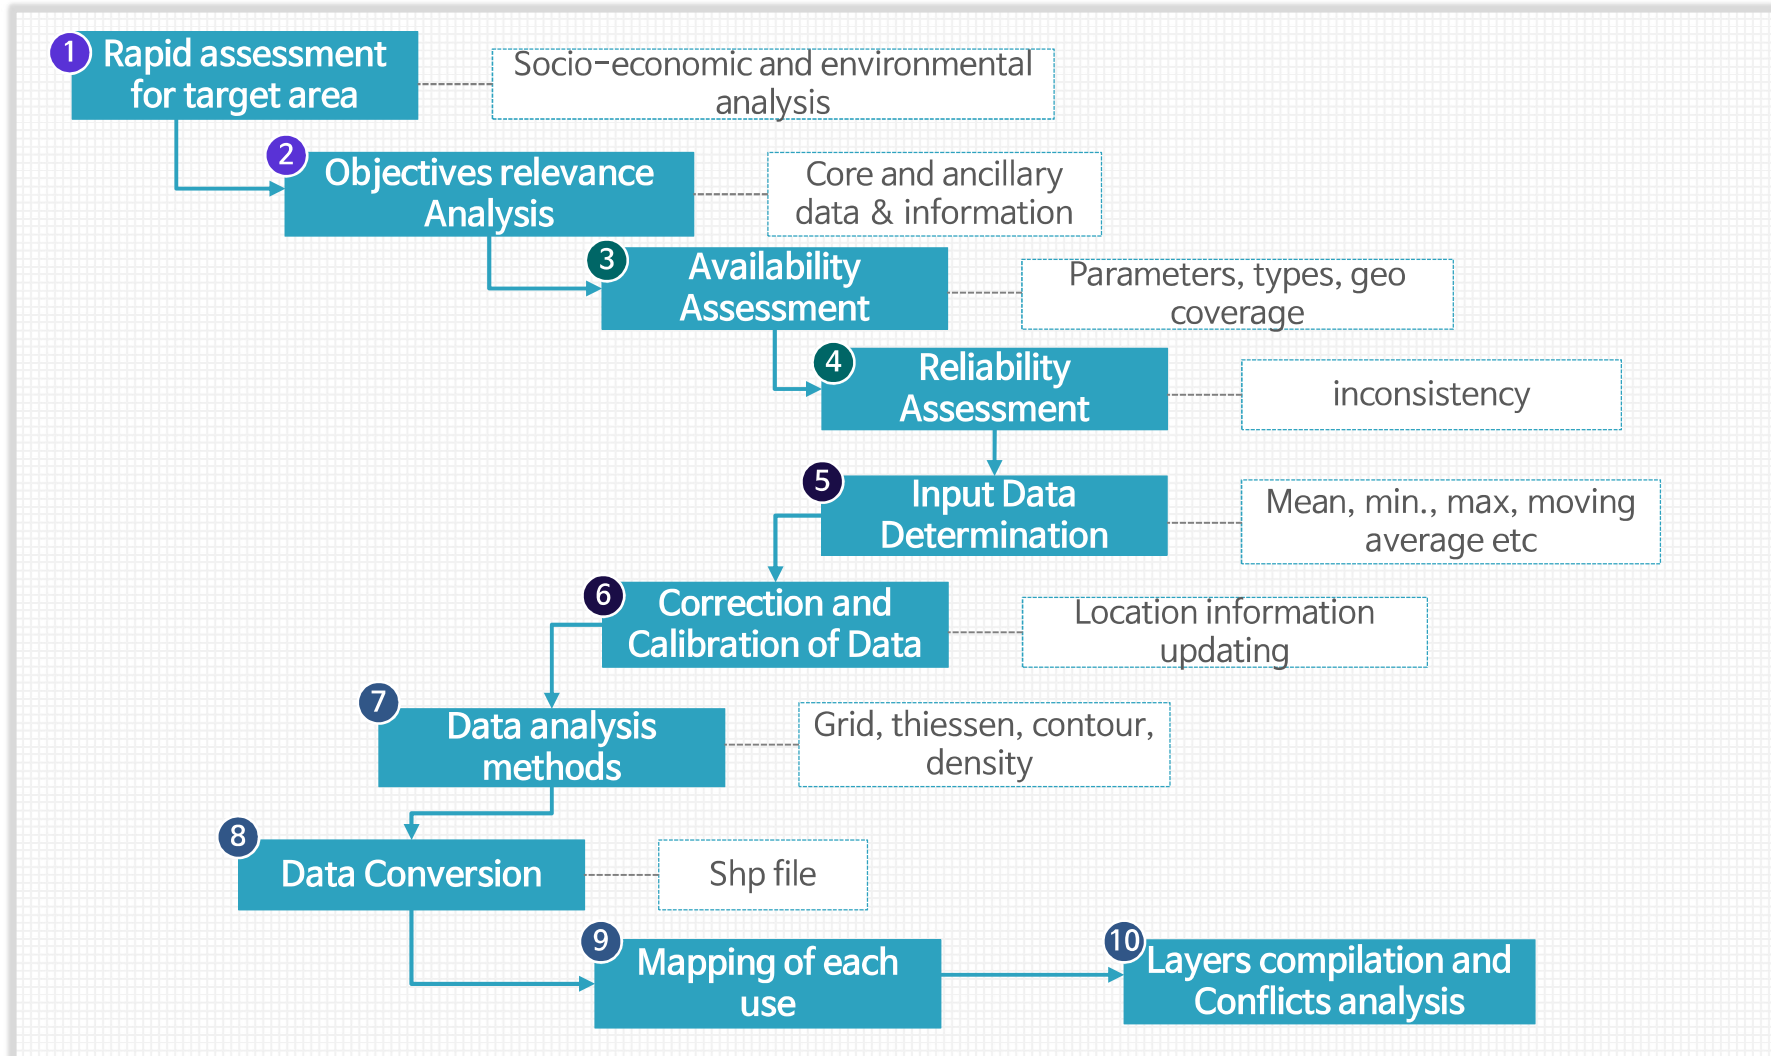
1 Rapid assessment for target area

Socio-economic and environmental analysis

2 Objectives relevance Analysis

Core and ancillary data & information

3 Availability Assessment

Parameters, types, geo coverage

4 Reliability Assessment

inconsistency

5 Input Data Determination

Mean, min., max, moving average etc

6 Correction and Calibration of Data

Location information updating

7 Data analysis methods

Grid, thiessen, contour, density

8 Data Conversion

Shp file

9 Mapping of each use

10 Layers compilation and Conflicts analysis